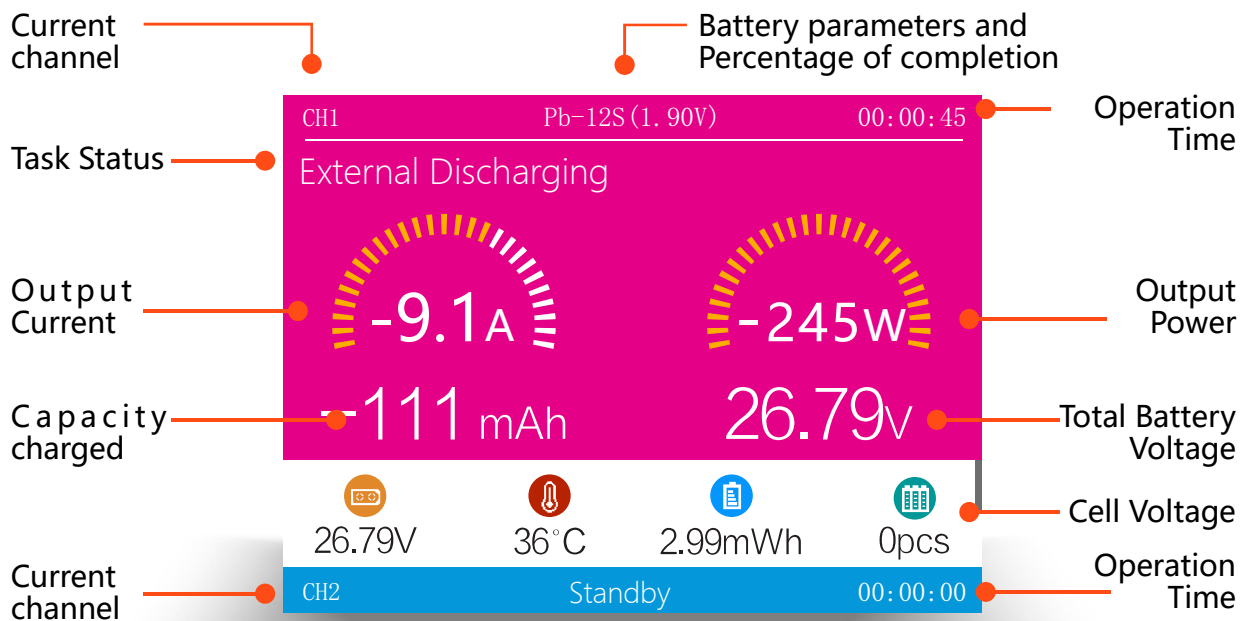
Current channel

Battery parameters and Percentage of completion

CH1 Pb-12S(1.90V) 00:00:45

Operation Time

Task Status

External Discharging

Output Current

-9.1A

-245W

Output Power

Capacity charged

-111 mAh

26.79V

Total Battery Voltage

26.79V

36°C

2.99mWh

0pcs

Cell Voltage

Current channel

CH2 Standby 00:00:00

Operation Time